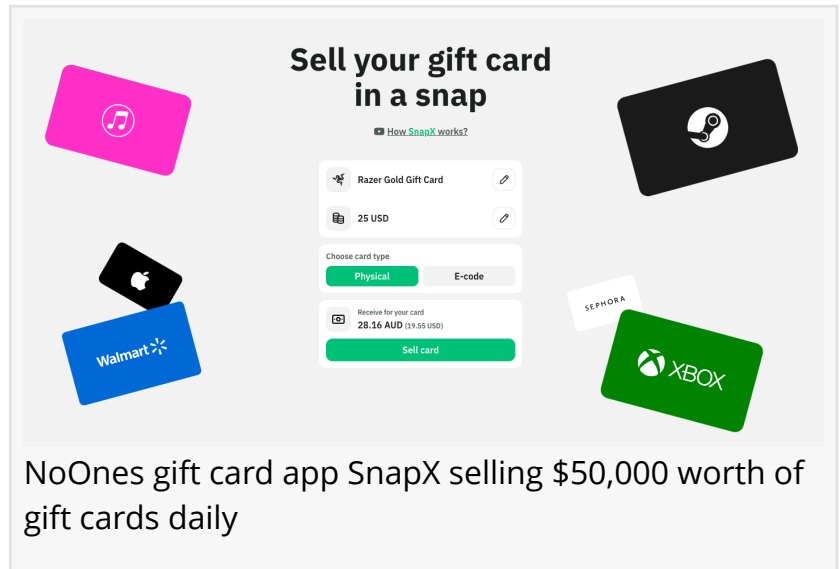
Sell your gift card in a snap

How SnapX works?

Razer Gold Gift Card

25 USD

Choose card type

Physical

E-code

Receive for your card

28.16 AUD (19.55 USD)

Sell card

Walmart

SEPHORA

XBOX

NoOnes gift card app SnapX selling $50,000 worth of gift cards daily